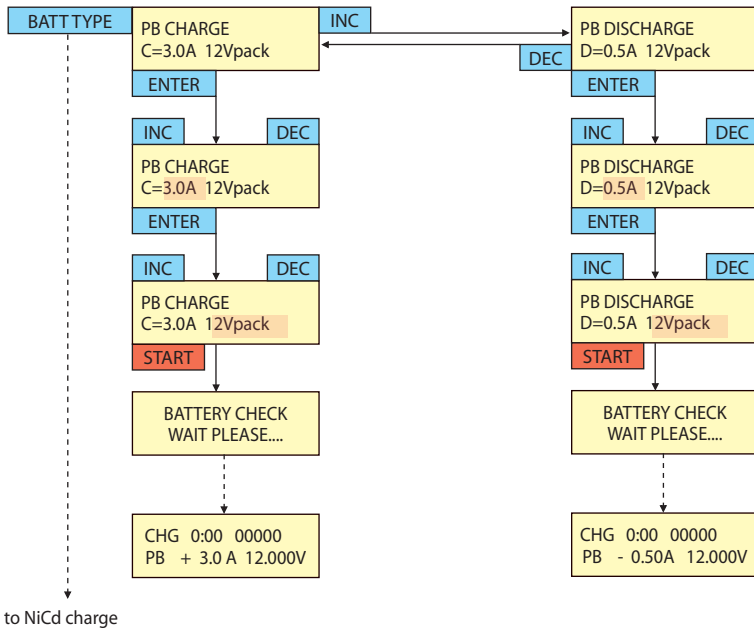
BATT TYPE

PB CHARGE
C=3.0A 12Vpack

INC

DEC

PB DISCHARGE
D=0.5A 12Vpack

ENTER

ENTER

INC

DEC

PB CHARGE
C=3.0A 12Vpack

ENTER

INC

DEC

PB CHARGE
C=3.0A 12Vpack

START

BATTERY CHECK
WAIT PLEASE....

CHG 0:00 00000
PB + 3.0 A 12.000V

INC

DEC

PB DISCHARGE
D=0.5A 12Vpack

ENTER

INC

DEC

PB DISCHARGE
D=0.5A 12Vpack

START

BATTERY CHECK
WAIT PLEASE....

CHG 0:00 00000
PB - 0.50A 12.000V

to NiCd charge